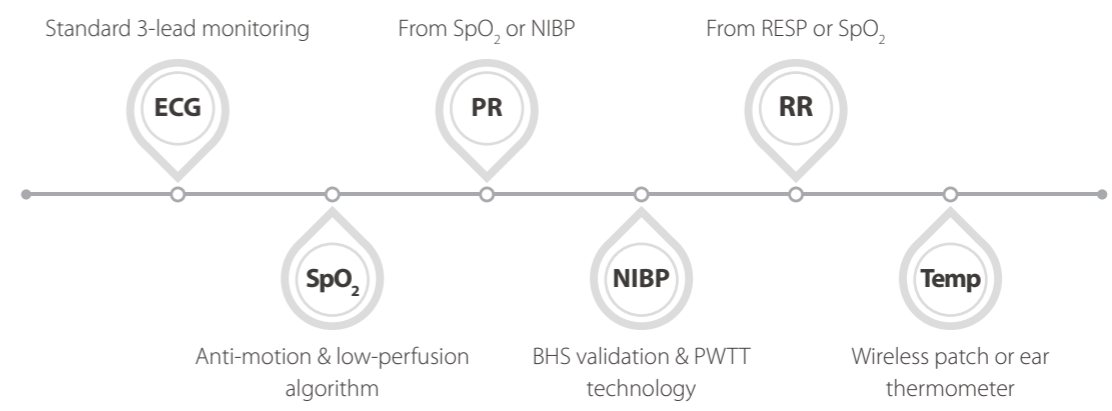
Standard 3-lead monitoring

ECG

From $SpO_2$ or NIBP

PR

From RESP or $SpO_2$

RR

$SpO_2$

Anti-motion & low-perfusion algorithm

NIBP

BHS validation & PWTT technology

Temp

Wireless patch or ear thermometer